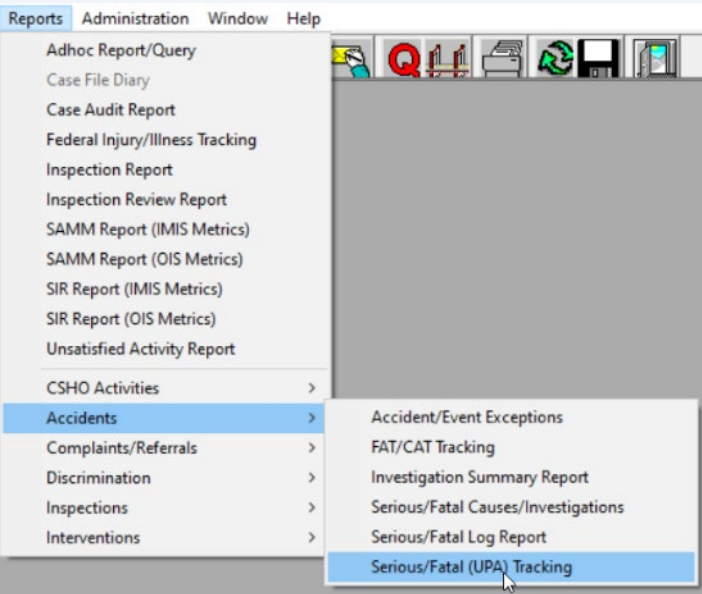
Reports Administration Window Help

Adhoc Report/Query
Case File Diary
Case Audit Report
Federal Injury/Illness Tracking
Inspection Report
Inspection Review Report
SAMM Report (IMIS Metrics)
SAMM Report (OIS Metrics)
SIR Report (IMIS Metrics)
SIR Report (OIS Metrics)
Unsatisfied Activity Report

CSHO Activities >
Accidents >
Complaints/Referrals >
Discrimination >
Inspections >
Interventions >

Accident/Event Exceptions
FAT/CAT Tracking
Investigation Summary Report
Serious/Fatal Causes/Investigations
Serious/Fatal Log Report
Serious/Fatal (UPA) Tracking